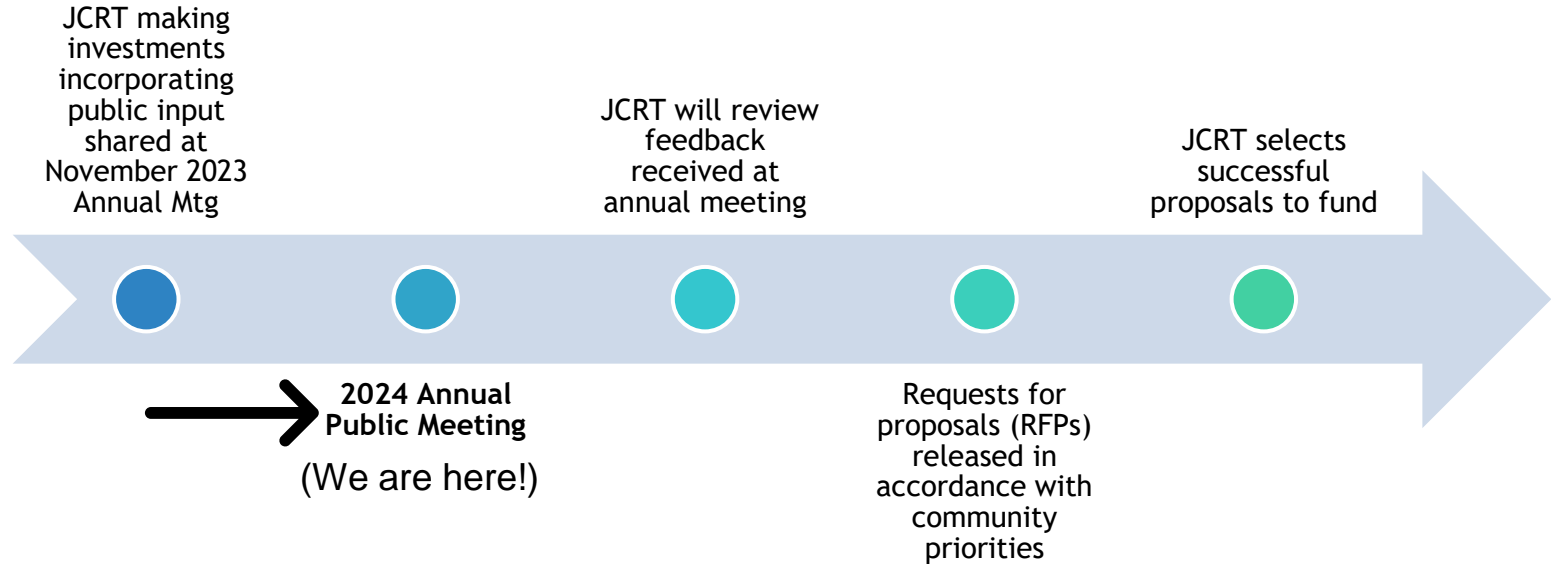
JCRT making investments incorporating public input shared at November 2023 Annual Mtg

2024 Annual Public Meeting

(We are here!)

JCRT will review feedback received at annual meeting

Requests for proposals (RFPs) released in accordance with community priorities

JCRT selects successful proposals to fund